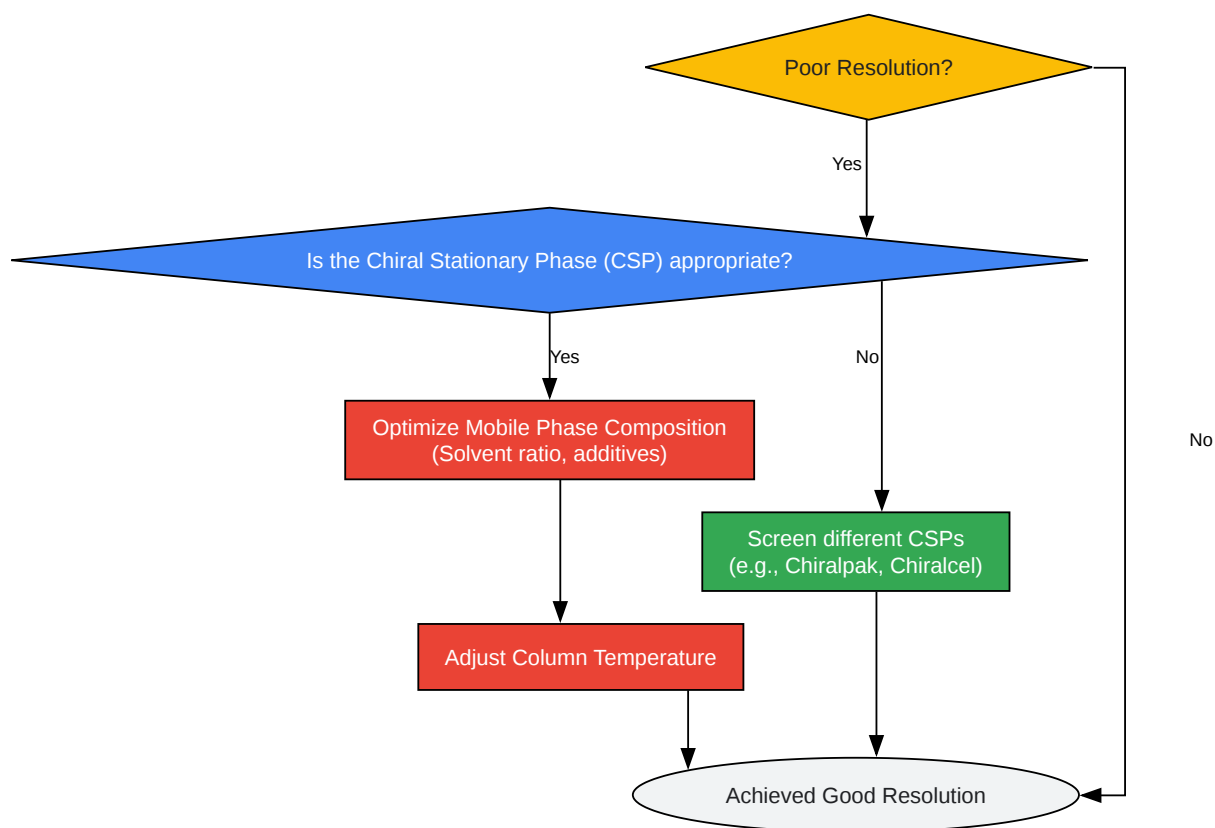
Poor Resolution?

Yes

Is the Chiral Stationary Phase (CSP) appropriate?

Yes

No

No

Optimize Mobile Phase Composition (Solvent ratio, additives)

Screen different CSPs (e.g., Chiralpak, Chiralcel)

Adjust Column Temperature

Achieved Good Resolution